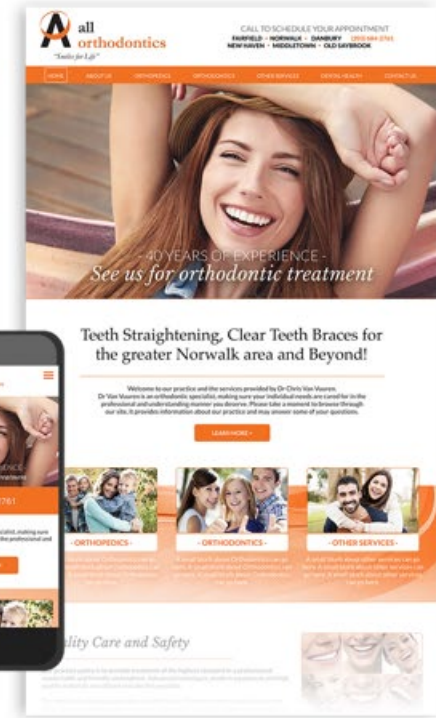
all orthodontics
"Smiles for Life"

CALL TO SCHEDULE YOUR APPOINTMENT
FAIRFIELD • NORWALK • DANBURY (203) 664-2761
NEW HAVEN • MIDDLETOWN • OLD SAYBROOK

HOME ABOUT US ORTHOPEDICS ORTHODONTICS OTHER SERVICES DENTAL HEALTH CONTACT US

- 40 YEARS OF EXPERIENCE -
See us for orthodontic treatment

Teeth Straightening, Clear Teeth Braces for the greater Norwalk area and Beyond!

Welcome to our practice and the services provided by Dr Chris Von Vauren. Dr Von Vauren is an orthodontic specialist, making sure your individual needs are cared for in the professional and understanding manner you deserve. Please take a moment to browse through our site, it provides information about our practice and may answer some of your questions.

LEARN MORE »

- ORTHOPEDICS -
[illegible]

- ORTHODONTICS -
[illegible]

- OTHER SERVICES -
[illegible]

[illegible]lity Care and Safety
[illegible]

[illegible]ENCE
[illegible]761
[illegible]